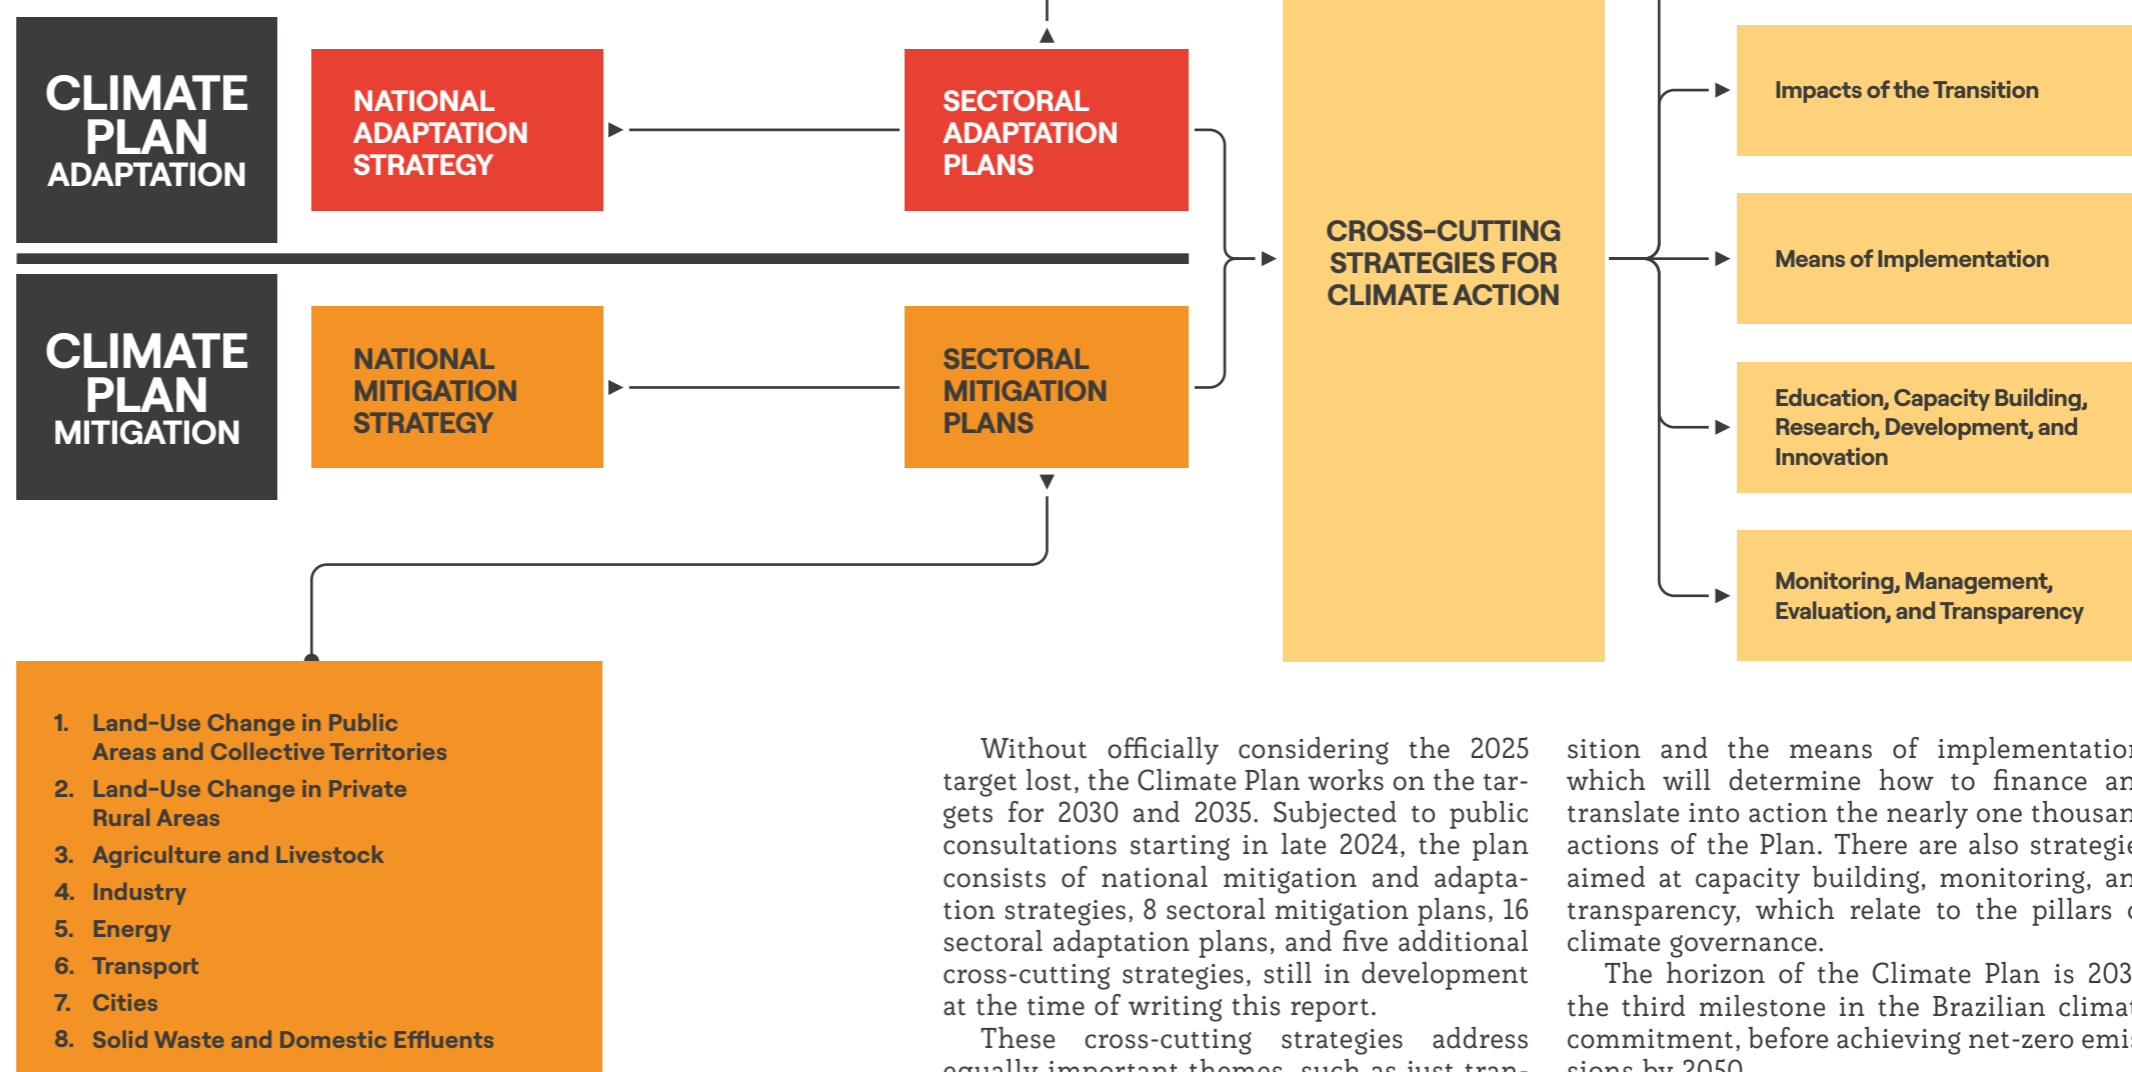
CLIMATE PLAN ADAPTATION

NATIONAL ADAPTATION STRATEGY

SECTORAL ADAPTATION PLANS

CROSS-CUTTING STRATEGIES FOR CLIMATE ACTION

Impacts of the Transition

Means of Implementation

Education, Capacity Building, Research, Development, and Innovation

Monitoring, Management, Evaluation, and Transparency

CLIMATE PLAN MITIGATION

NATIONAL MITIGATION STRATEGY

SECTORAL MITIGATION PLANS

1. Land-Use Change in Public Areas and Collective Territories
2. Land-Use Change in Private Rural Areas
3. Agriculture and Livestock
4. Industry
5. Energy
6. Transport
7. Cities
8. Solid Waste and Domestic Effluents

Without officially considering the 2025 target lost, the Climate Plan works on the targets for 2030 and 2035. Subjected to public consultations starting in late 2024, the plan consists of national mitigation and adaptation strategies, 8 sectoral mitigation plans, 16 sectoral adaptation plans, and five additional cross-cutting strategies, still in development at the time of writing this report.

These cross-cutting strategies address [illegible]

sition and the means of implementatio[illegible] which will determine how to finance an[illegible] translate into action the nearly one thousan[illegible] actions of the Plan. There are also strategie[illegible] aimed at capacity building, monitoring, an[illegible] transparency, which relate to the pillars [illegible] climate governance.

The horizon of the Climate Plan is 203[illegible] the third milestone in the Brazilian clima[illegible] commitment, before achieving net-zero emi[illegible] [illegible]